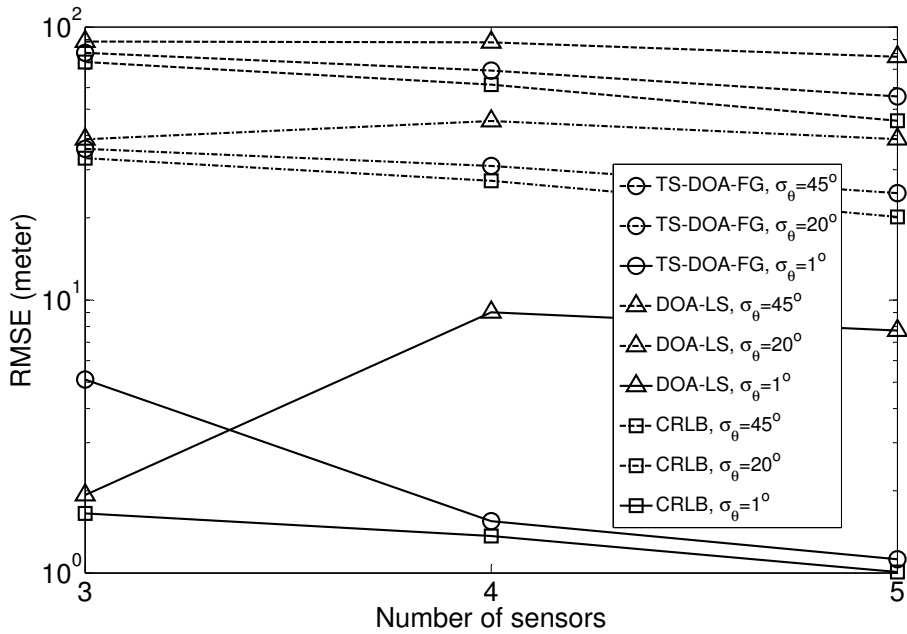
$10^2$

$10^1$

$10^0$

RMSE (meter)

3

4

5

Number of sensors

TS-DOA-FG, $\sigma_\theta$=45$^o$

TS-DOA-FG, $\sigma_\theta$=20$^o$

TS-DOA-FG, $\sigma_\theta$=1$^o$

DOA-LS, $\sigma_\theta$=45$^o$

DOA-LS, $\sigma_\theta$=20$^o$

DOA-LS, $\sigma_\theta$=1$^o$

CRLB, $\sigma_\theta$=45$^o$

CRLB, $\sigma_\theta$=20$^o$

CRLB, $\sigma_\theta$=1$^o$